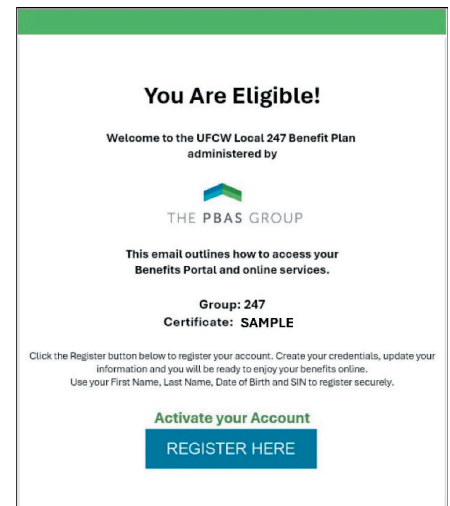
You Are Eligible!

Welcome to the UFCW Local 247 Benefit Plan administered by

THE PBAS GROUP

This email outlines how to access your Benefits Portal and online services.

Group: 247
Certificate: SAMPLE

Click the Register button below to register your account. Create your credentials, update your information and you will be ready to enjoy your benefits online.
Use your First Name, Last Name, Date of Birth and SIN to register securely.

Activate your Account

REGISTER HERE